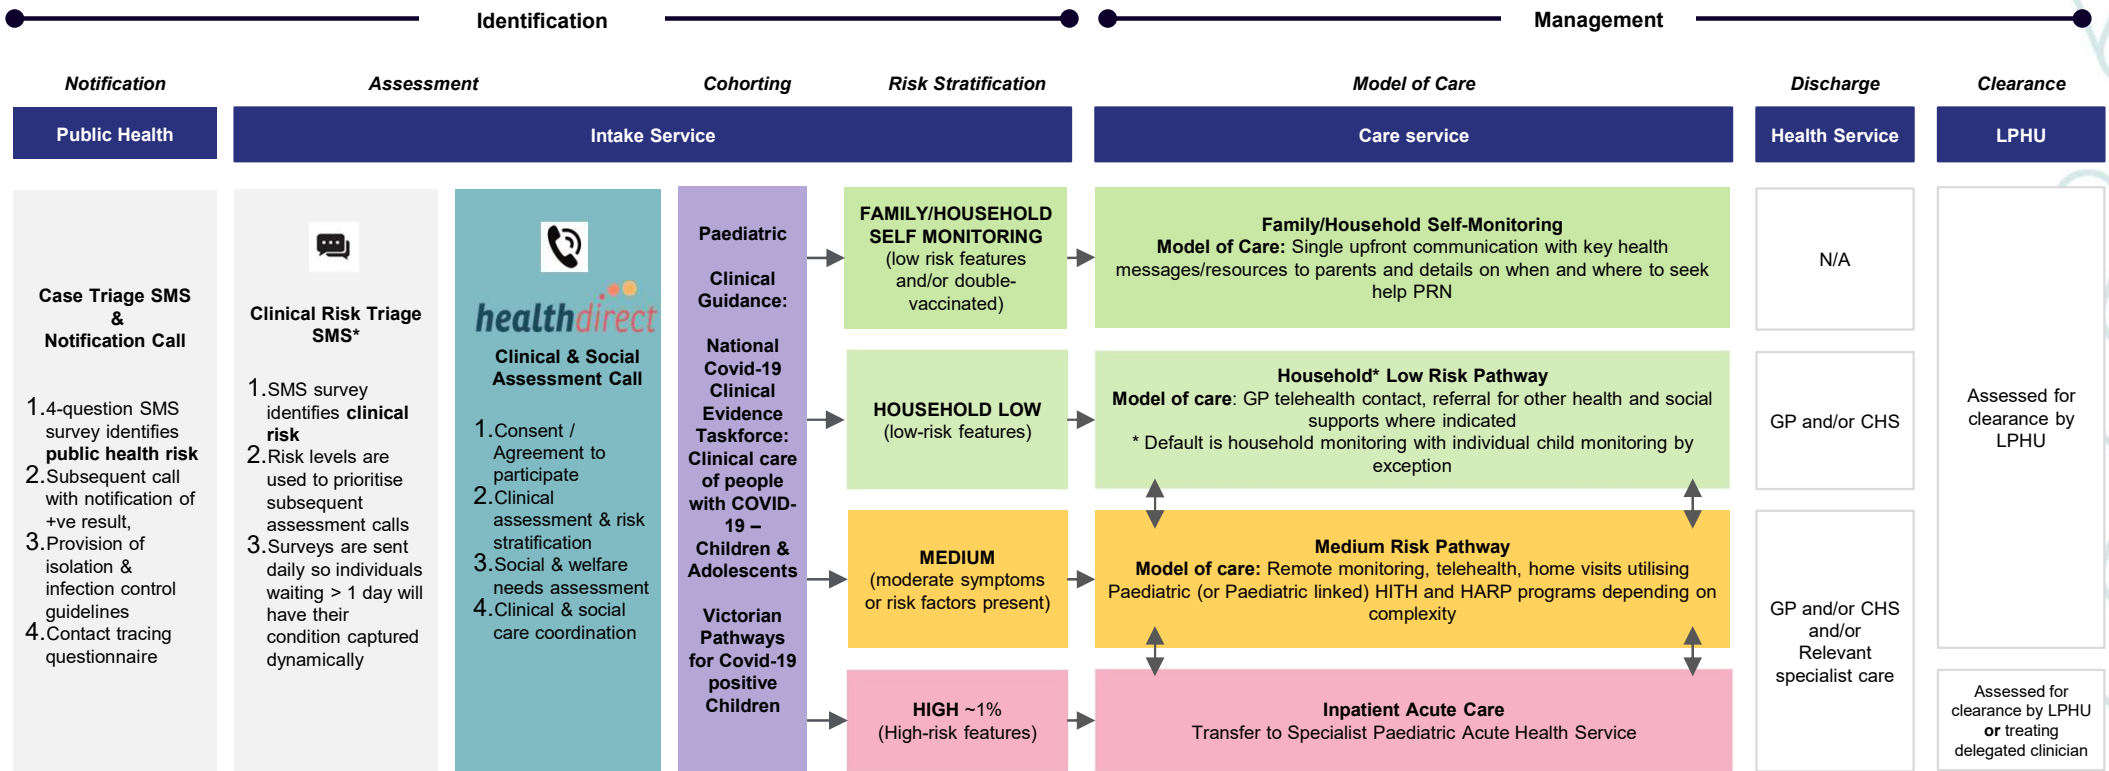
Identification

Management

Notification

Assessment

Cohorting

Risk Stratification

Model of Care

Discharge

Clearance

Public Health

Intake Service

Care service

Health Service

LPHU

Case Triage SMS & Notification Call

1. 4-question SMS survey identifies **public health risk**
2. Subsequent call with notification of +ve result,
3. Provision of isolation & infection control guidelines
4. Contact tracing questionnaire

Clinical Risk Triage SMS*

1. SMS survey identifies **clinical risk**
2. Risk levels are used to prioritise subsequent assessment calls
3. Surveys are sent daily so individuals waiting > 1 day will have their condition captured dynamically

healthdirect

Clinical & Social Assessment Call

1. Consent / Agreement to participate
2. Clinical assessment & risk stratification
3. Social & welfare needs assessment
4. Clinical & social care coordination

Paediatric

Clinical Guidance:

National Covid-19 Clinical Evidence Taskforce: Clinical care of people with COVID-19 – Children & Adolescents

Victorian Pathways for Covid-19 positive Children

FAMILY/HOUSEHOLD SELF MONITORING
(low risk features and/or double-vaccinated)

**Family/Household Self-Monitoring**
**Model of Care:** Single upfront communication with key health messages/resources to parents and details on when and where to seek help PRN

N/A

HOUSEHOLD LOW
(low-risk features)

**Household* Low Risk Pathway**
**Model of care**: GP telehealth contact, referral for other health and social supports where indicated
* Default is household monitoring with individual child monitoring by exception

GP and/or CHS

Assessed for clearance by LPHU

MEDIUM
(moderate symptoms or risk factors present)

**Medium Risk Pathway**
**Model of care:** Remote monitoring, telehealth, home visits utilising Paediatric (or Paediatric linked) HITH and HARP programs depending on complexity

GP and/or CHS and/or Relevant specialist care

HIGH ~1%
(High-risk features)

**Inpatient Acute Care**
Transfer to Specialist Paediatric Acute Health Service

Assessed for clearance by LPHU **or** treating delegated clinician